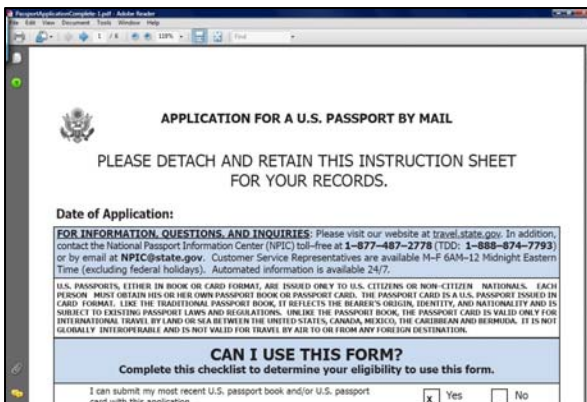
PassportApplicationComplete 1.pdf - Adobe Reader
File Edit View Document Tools Window Help
1 / 6 118% Find

APPLICATION FOR A U.S. PASSPORT BY MAIL

PLEASE DETACH AND RETAIN THIS INSTRUCTION SHEET FOR YOUR RECORDS.

Date of Application:

FOR INFORMATION, QUESTIONS, AND INQUIRIES: Please visit our website at travel.state.gov. In addition, contact the National Passport Information Center (NPIC) toll-free at 1-877-487-2778 (TDD: 1-888-874-7793) or by email at NPIC@state.gov. Customer Service Representatives are available M-F 6AM-12 Midnight Eastern Time (excluding federal holidays). Automated information is available 24/7.

U.S. PASSPORTS, EITHER IN BOOK OR CARD FORMAT, ARE ISSUED ONLY TO U.S. CITIZENS OR NON-CITIZEN NATIONALS. EACH PERSON MUST OBTAIN HIS OR HER OWN PASSPORT BOOK OR PASSPORT CARD. THE PASSPORT CARD IS A U.S. PASSPORT ISSUED IN CARD FORMAT. LIKE THE TRADITIONAL PASSPORT BOOK, IT REFLECTS THE BEARER'S ORIGIN, IDENTITY, AND NATIONALITY AND IS SUBJECT TO EXISTING PASSPORT LAWS AND REGULATIONS. UNLIKE THE PASSPORT BOOK, THE PASSPORT CARD IS VALID ONLY FOR INTERNATIONAL TRAVEL BY LAND OR SEA BETWEEN THE UNITED STATES, CANADA, MEXICO, THE CARIBBEAN AND BERMUDA. IT IS NOT GLOBALLY INTEROPERABLE AND IS NOT VALID FOR TRAVEL BY AIR TO OR FROM ANY FOREIGN DESTINATION.

CAN I USE THIS FORM?
Complete this checklist to determine your eligibility to use this form.

I can submit my most recent U.S. passport book and/or U.S. passport card with this application. x Yes No